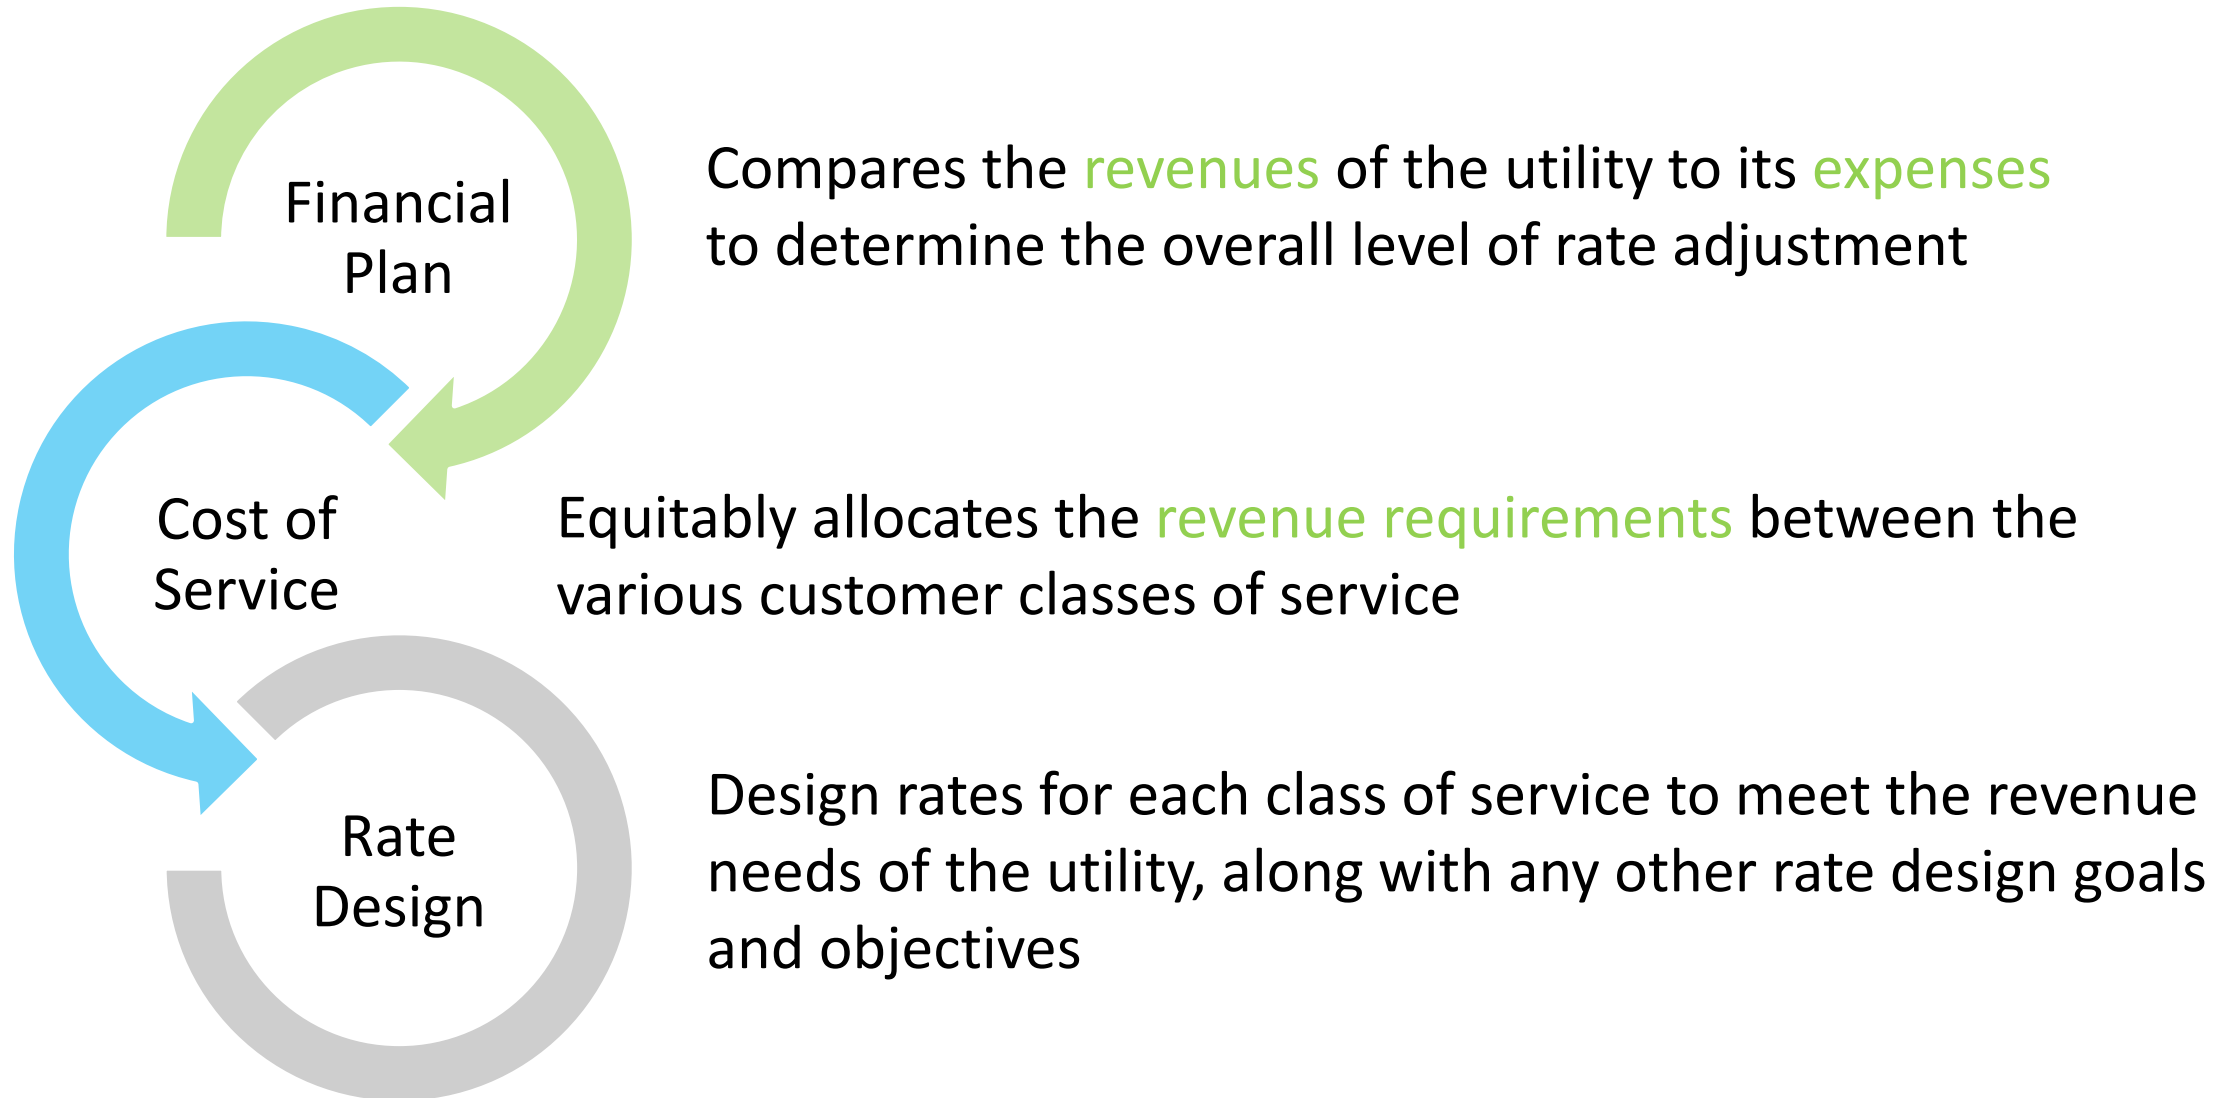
Financial Plan

Compares the revenues of the utility to its expenses to determine the overall level of rate adjustment

Cost of Service

Equitably allocates the revenue requirements between the various customer classes of service

Rate Design

Design rates for each class of service to meet the revenue needs of the utility, along with any other rate design goals and objectives